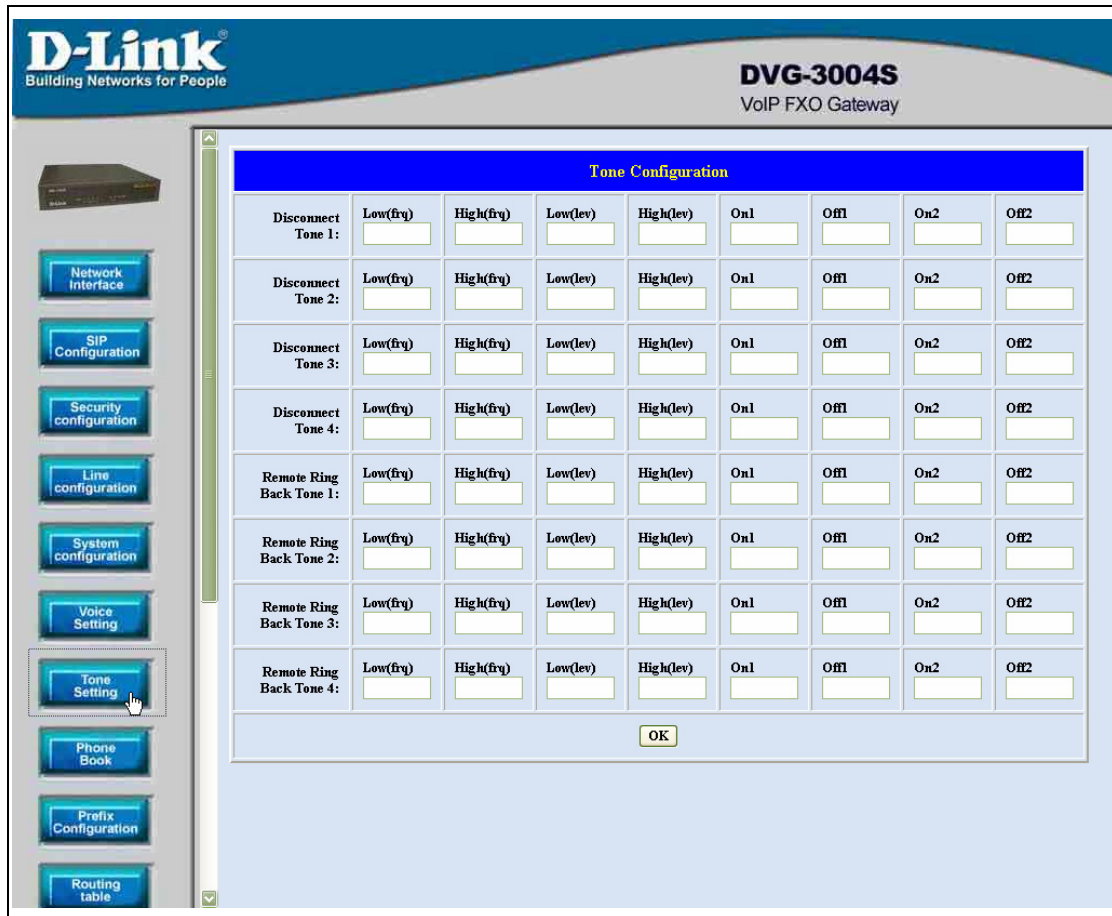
D-Link®
Building Networks for People

DVG-3004S
VoIP FXO Gateway

Network Interface
SIP Configuration
Security configuration
Line configuration
System configuration
Voice Setting
Tone Setting
Phone Book
Prefix Configuration
Routing table

Tone Configuration

| | | | | | | | | |
|---|---|---|---|---|---|---|---|---|
| Disconnect Tone 1: | Low(frq) | High(frq) | Low(lev) | High(lev) | On1 | Off1 | On2 | Off2 |
| Disconnect Tone 2: | Low(frq) | High(frq) | Low(lev) | High(lev) | On1 | Off1 | On2 | Off2 |
| Disconnect Tone 3: | Low(frq) | High(frq) | Low(lev) | High(lev) | On1 | Off1 | On2 | Off2 |
| Disconnect Tone 4: | Low(frq) | High(frq) | Low(lev) | High(lev) | On1 | Off1 | On2 | Off2 |
| Remote Ring Back Tone 1: | Low(frq) | High(frq) | Low(lev) | High(lev) | On1 | Off1 | On2 | Off2 |
| Remote Ring Back Tone 2: | Low(frq) | High(frq) | Low(lev) | High(lev) | On1 | Off1 | On2 | Off2 |
| Remote Ring Back Tone 3: | Low(frq) | High(frq) | Low(lev) | High(lev) | On1 | Off1 | On2 | Off2 |
| Remote Ring Back Tone 4: | Low(frq) | High(frq) | Low(lev) | High(lev) | On1 | Off1 | On2 | Off2 |

OK